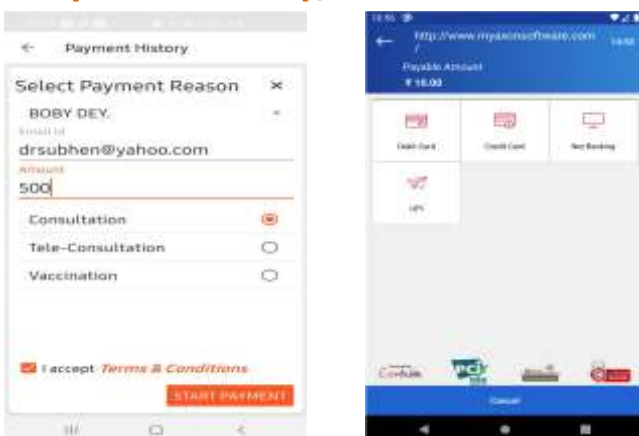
Payment History

Select Payment Reason ×

BOBY DEY.

Email id

drsubhen@yahoo.com

Amount

500

Consultation

Tele-Consultation

Vaccination

I accept Terms & Conditions

START PAYMENT

http://www.myaxonsoftware.com/

Payable Amount

₹ 10.00

Debit Card

Credit Card

Net Banking

UPI

Cancel